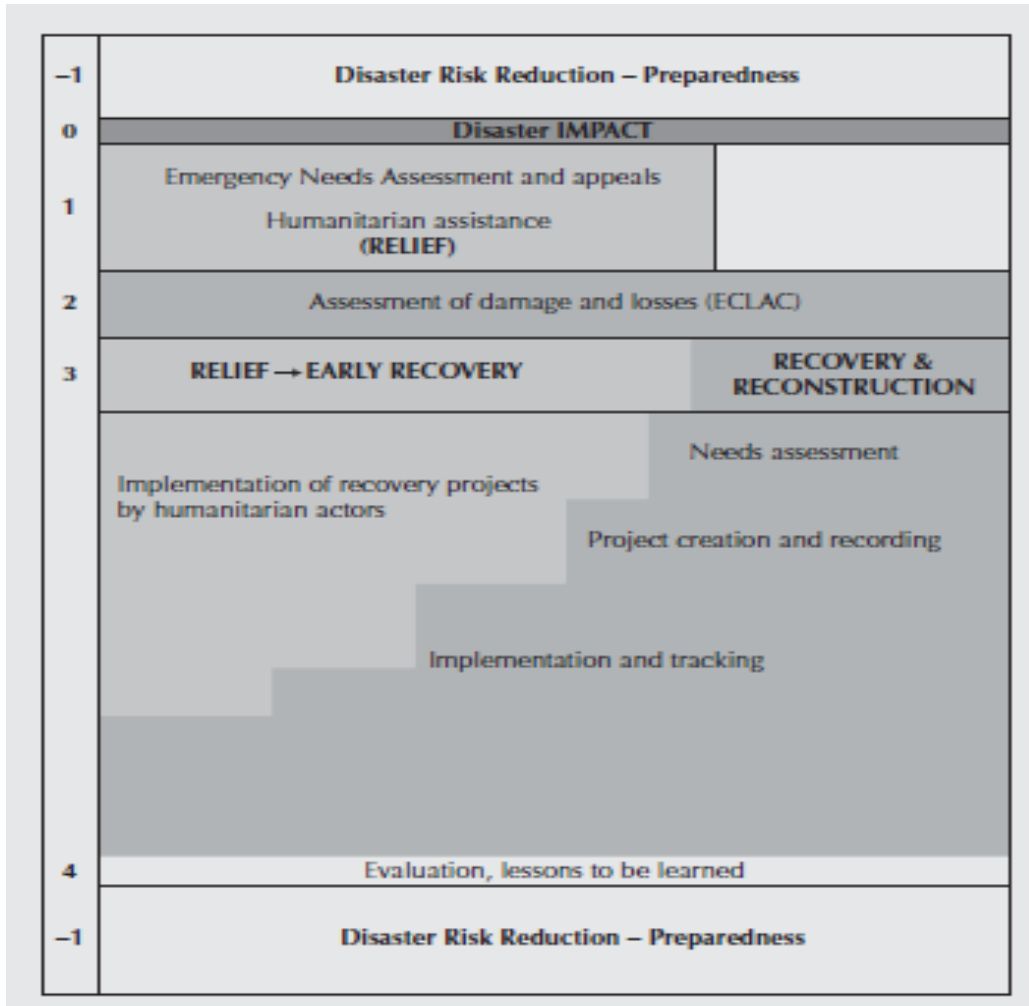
–1 Disaster Risk Reduction – Preparedness

0 Disaster IMPACT

1 Emergency Needs Assessment and appeals

Humanitarian assistance (RELIEF)

2 Assessment of damage and losses (ECLAC)

3 RELIEF → EARLY RECOVERY

RECOVERY & RECONSTRUCTION

Needs assessment

Implementation of recovery projects by humanitarian actors

Project creation and recording

Implementation and tracking

4 Evaluation, lessons to be learned

–1 Disaster Risk Reduction – Preparedness